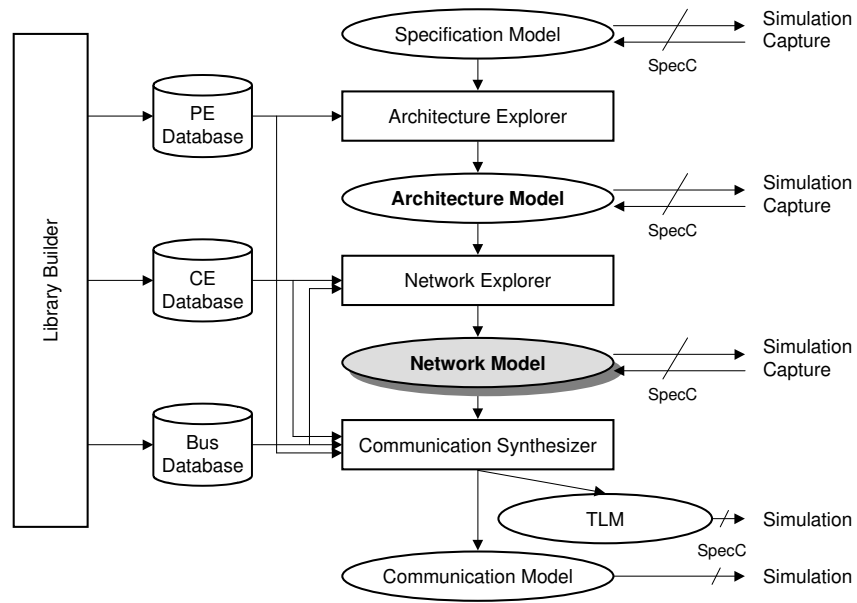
Library Builder

PE Database

CE Database

Bus Database

Specification Model

Simulation
Capture
SpecC

Architecture Explorer

Architecture Model

Simulation
Capture
SpecC

Network Explorer

Network Model

Simulation
Capture
SpecC

Communication Synthesizer

TLM

Simulation
SpecC

Communication Model

Simulation